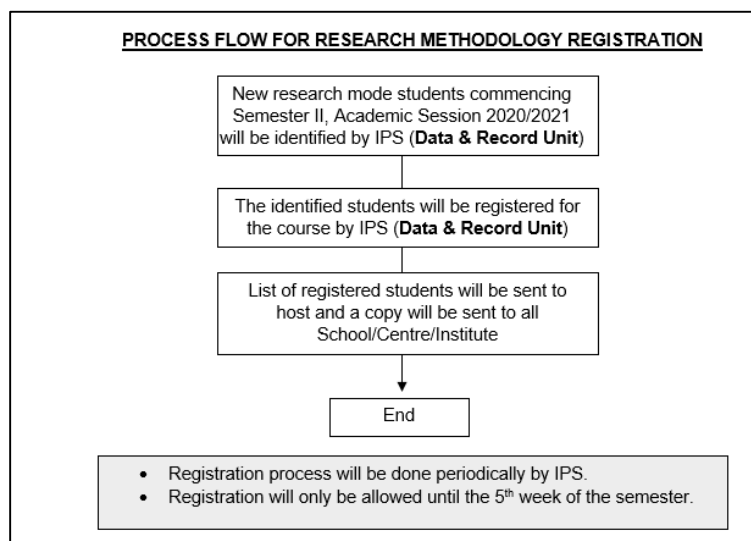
PROCESS FLOW FOR RESEARCH METHODOLOGY REGISTRATION

New research mode students commencing Semester II, Academic Session 2020/2021 will be identified by IPS (**Data & Record Unit**)

The identified students will be registered for the course by IPS (**Data & Record Unit**)

List of registered students will be sent to host and a copy will be sent to all School/Centre/Institute

End

- Registration process will be done periodically by IPS.
- Registration will only be allowed until the 5$^{th}$ week of the semester.